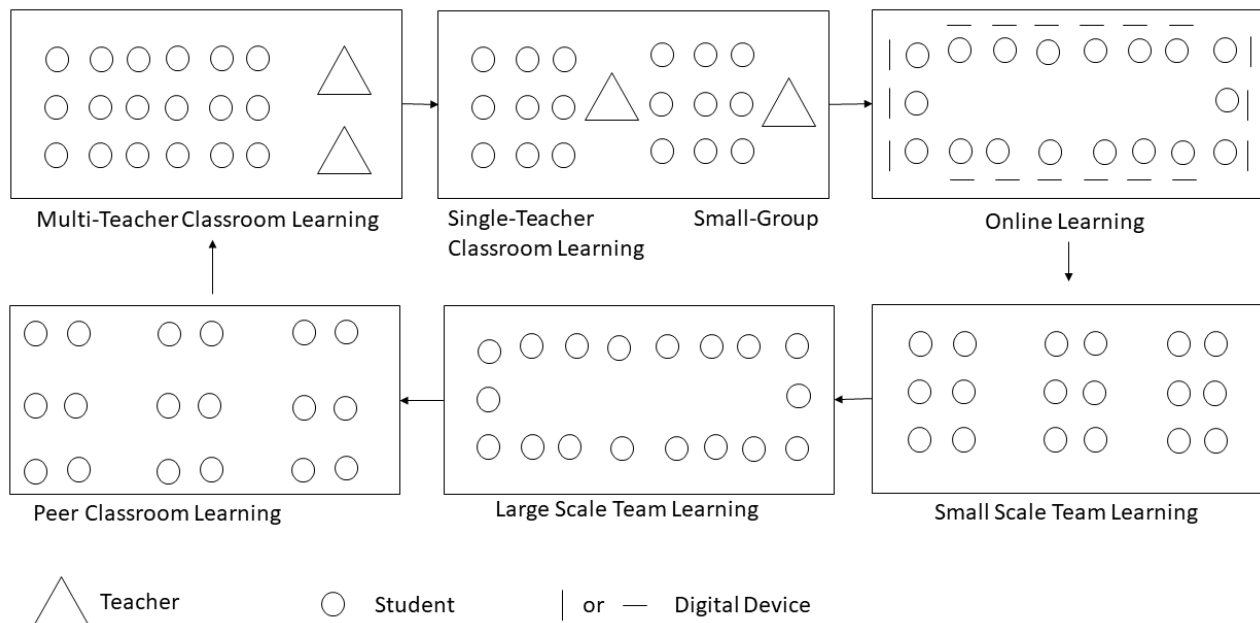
Multi-Teacher Classroom Learning

Single-Teacher Classroom Learning

Small-Group

Online Learning

Peer Classroom Learning

Large Scale Team Learning

Small Scale Team Learning

Teacher

Student

| or — Digital Device